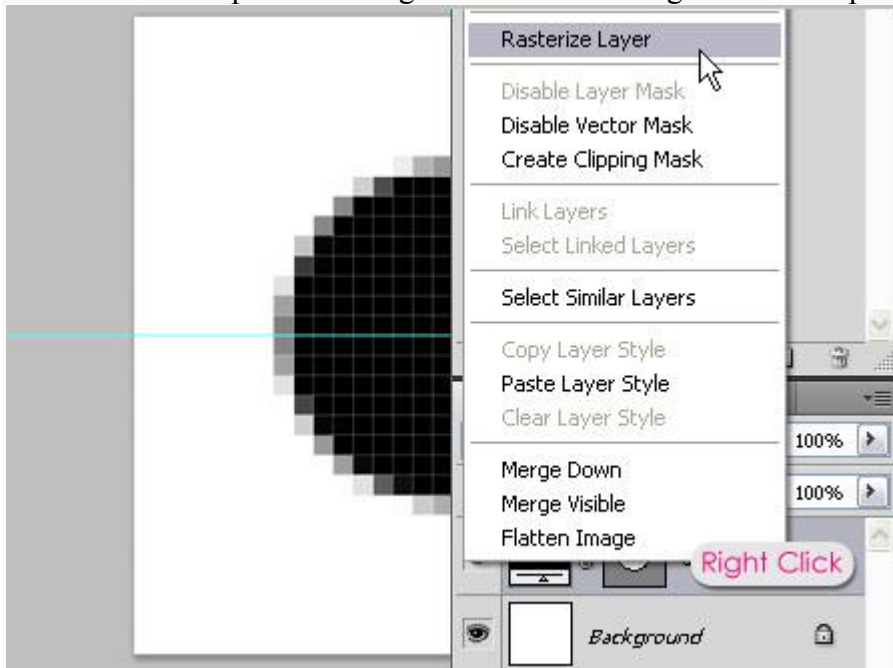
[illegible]

Rasterize Layer

Disable Layer Mask
Disable Vector Mask
Create Clipping Mask

Link Layers
Select Linked Layers

Select Similar Layers

Copy Layer Style
Paste Layer Style
Clear Layer Style

Merge Down
Merge Visible
Flatten Image

100%
100%

Right Click

Background